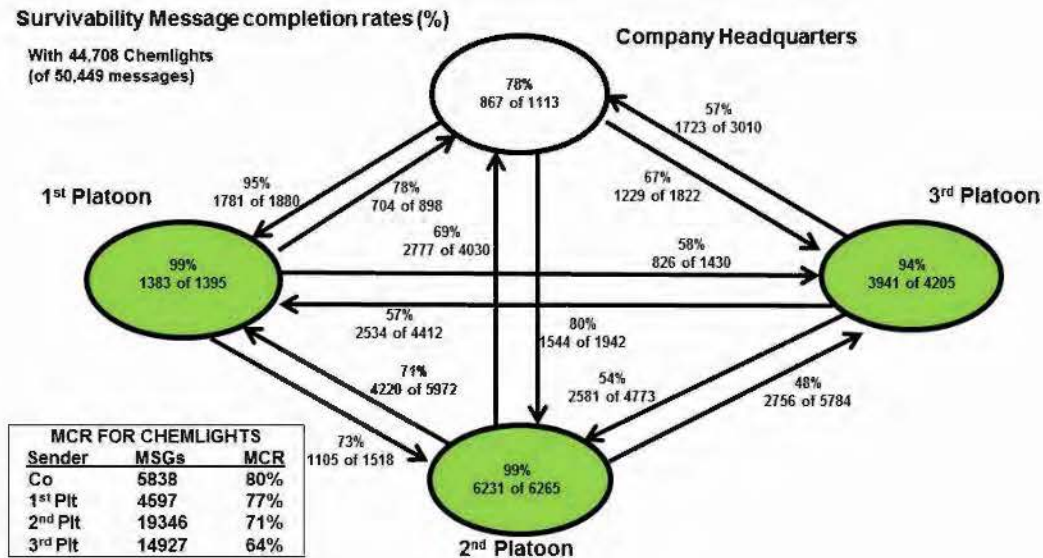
Survivability Message completion rates (%)

With 44,708 Chemlights (of 50,449 messages)

Company Headquarters

78%
867 of 1113

57%
1723 of 3010

67%
1229 of 1822

1st Platoon

95%
1781 of 1880

78%
704 of 898

69%
2777 of 4030

3rd Platoon

99%
1383 of 1395

58%
826 of 1430

94%
3941 of 4205

57%
2534 of 4412

80%
1544 of 1942

71%
4220 of 5972

54%
2581 of 4773

48%
2756 of 5784

73%
1105 of 1518

99%
6231 of 6265

2nd Platoon

| MCR FOR CHEMLIGHTS | | |
|---|---|---|
| Sender | MSGs | MCR |
| Co | 5838 | 80% |
| 1st Plt | 4597 | 77% |
| 2nd Plt | 19346 | 71% |
| 3rd Plt | 14927 | 64% |